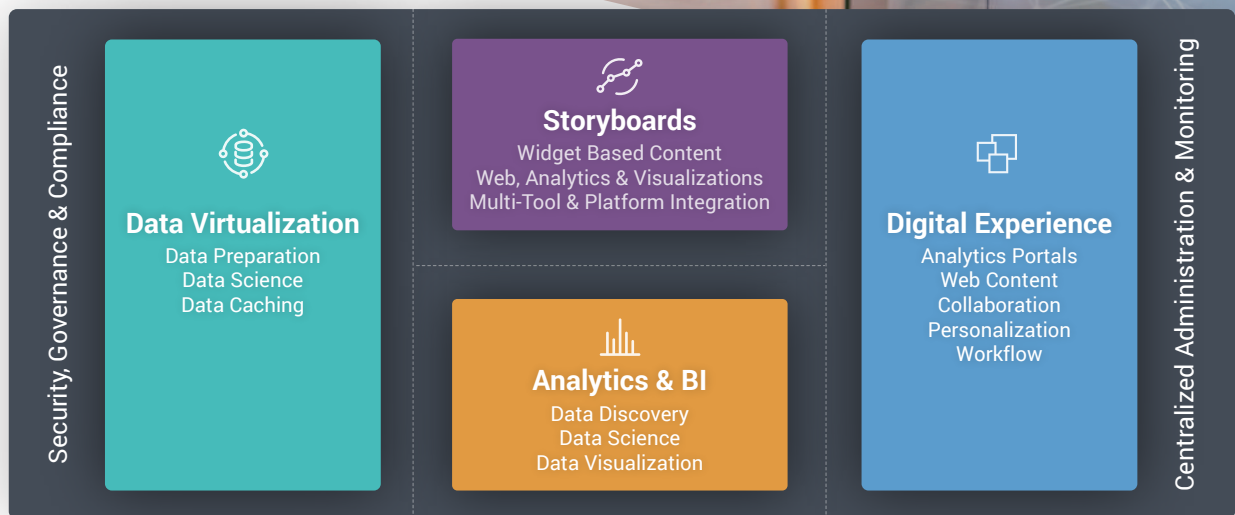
Security, Governance & Compliance

Data Virtualization
Data Preparation
Data Science
Data Caching

Storyboards
Widget Based Content
Web, Analytics & Visualizations
Multi-Tool & Platform Integration

Analytics & BI
Data Discovery
Data Science
Data Visualization

Digital Experience
Analytics Portals
Web Content
Collaboration
Personalization
Workflow

Centralized Administration & Monitoring